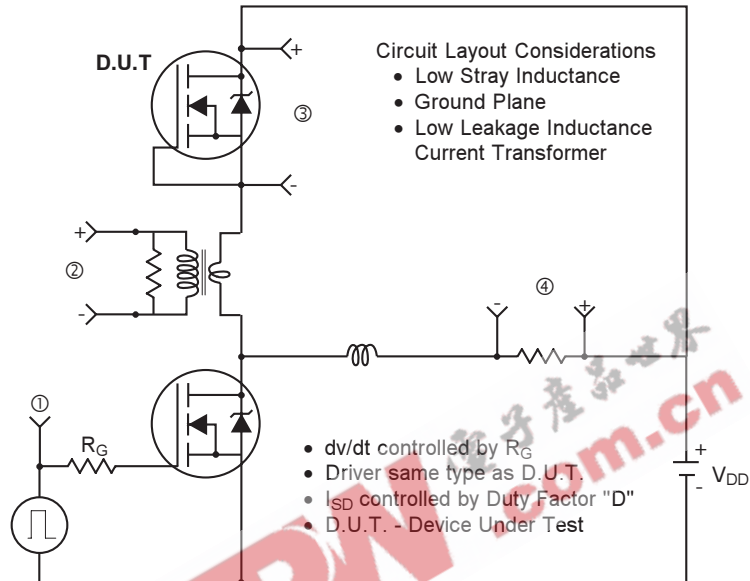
D.U.T

+

③

-

Circuit Layout Considerations
• Low Stray Inductance
• Ground Plane
• Low Leakage Inductance Current Transformer

+

②

-

④

-

+

①

$R_G$

• dv/dt controlled by $R_G$
• Driver same type as D.U.T.
• $I_{SD}$ controlled by Duty Factor "D"
• D.U.T. - Device Under Test

+

-

$V_{DD}$

电子产品世界

.com.cn